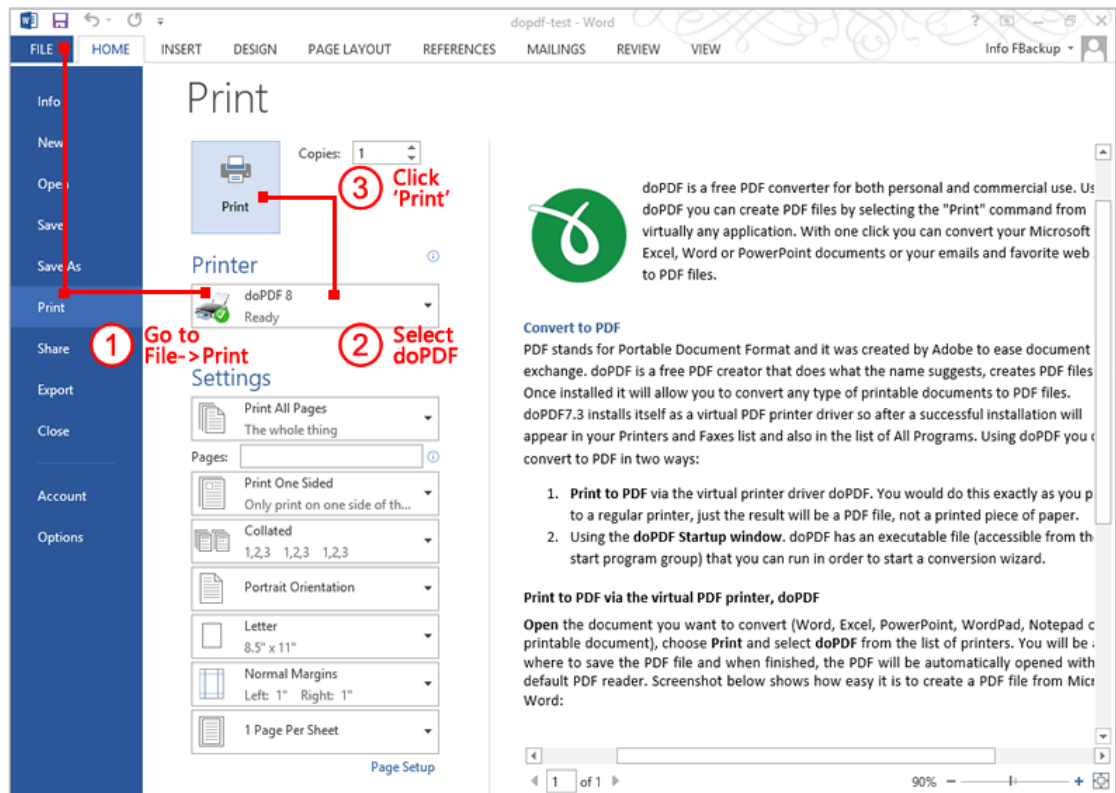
dopdf-test - Word

FILE HOME INSERT DESIGN PAGE LAYOUT REFERENCES MAILINGS REVIEW VIEW Info FBackup

Info
New
Open
Save
Save As
Print
Share
Export
Close
Account
Options

Print

Copies: 1

Print

③ Click 'Print'

Printer

doPDF 8
Ready

① Go to File->Print

② Select doPDF

Settings

Print All Pages
The whole thing

Pages:

Print One Sided
Only print on one side of th...

Collated
1,2,3 1,2,3 1,2,3

Portrait Orientation

Letter
8.5" x 11"

Normal Margins
Left: 1" Right: 1"

1 Page Per Sheet

Page Setup

doPDF is a free PDF converter for both personal and commercial use. Us doPDF you can create PDF files by selecting the "Print" command from virtually any application. With one click you can convert your Microsoft Excel, Word or PowerPoint documents or your emails and favorite web to PDF files.

Convert to PDF

PDF stands for Portable Document Format and it was created by Adobe to ease document exchange. doPDF is a free PDF creator that does what the name suggests, creates PDF files Once installed it will allow you to convert any type of printable documents to PDF files. doPDF7.3 installs itself as a virtual PDF printer driver so after a successful installation will appear in your Printers and Faxes list and also in the list of All Programs. Using doPDF you c convert to PDF in two ways:

1. Print to PDF via the virtual printer driver doPDF. You would do this exactly as you p to a regular printer, just the result will be a PDF file, not a printed piece of paper.
2. Using the doPDF Startup window. doPDF has an executable file (accessible from th start program group) that you can run in order to start a conversion wizard.

Print to PDF via the virtual PDF printer, doPDF

Open the document you want to convert (Word, Excel, PowerPoint, WordPad, Notepad c printable document), choose Print and select doPDF from the list of printers. You will be a where to save the PDF file and when finished, the PDF will be automatically opened with default PDF reader. Screenshot below shows how easy it is to create a PDF file from Micr Word:

1 of 1

90%